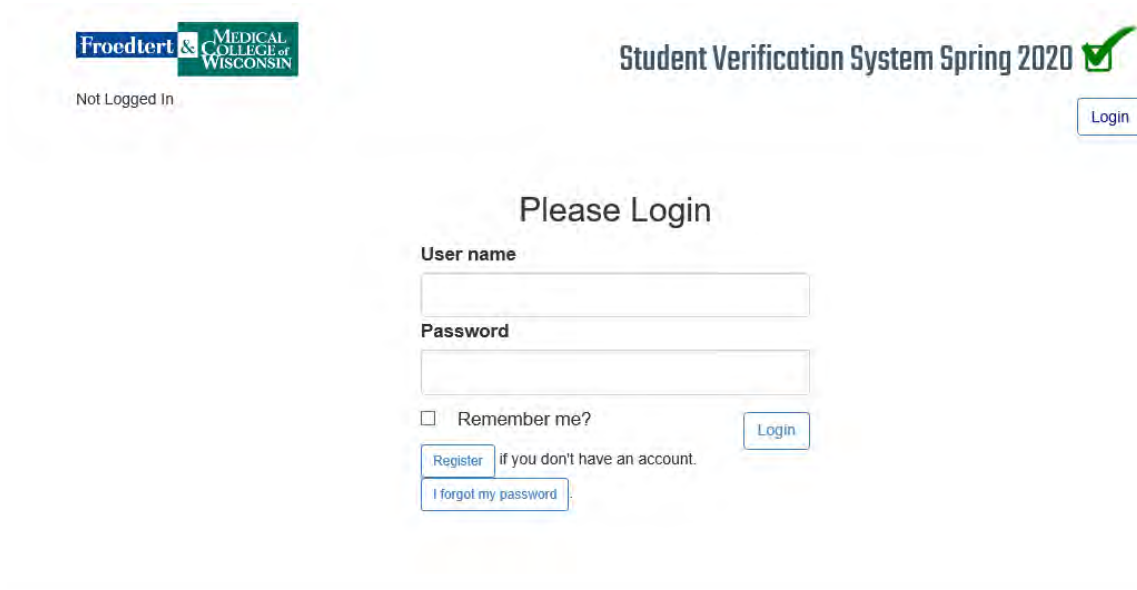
Froedtert & MEDICAL COLLEGE of WISCONSIN

Not Logged In

Student Verification System Spring 2020

Login

Please Login

User name

Password

Remember me?

Login

Register if you don't have an account.

I forgot my password.